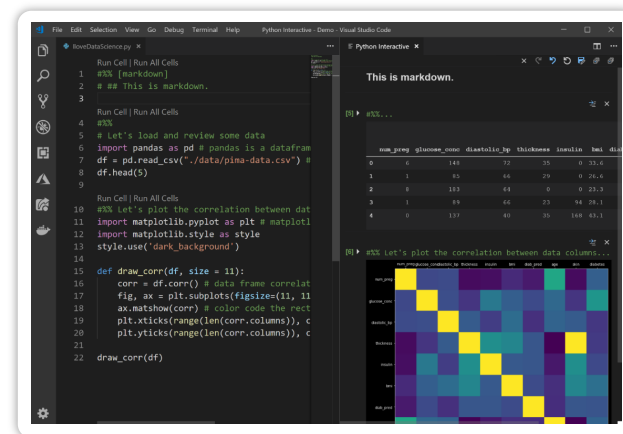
File Edit Selection View Go Debug Terminal Help Python Interactive - Demo - Visual Studio Code

IloveDataScience.py ×

Run Cell | Run All Cells
1 #%% [markdown]
2 # ## This is markdown.
3

Run Cell | Run All Cells
4 #%%
5 # Let's load and review some data
6 import pandas as pd # pandas is a datafram
7 df = pd.read_csv("./data/pima-data.csv") #
8 df.head(5)
9

Run Cell | Run All Cells
10 #%% Let's plot the correlation between dat
11 import matplotlib.pyplot as plt # matplotl
12 import matplotlib.style as style
13 style.use('dark_background')
14
15 def draw_corr(df, size = 11):
16 corr = df.corr() # data frame correlat
17 fig, ax = plt.subplots(figsize=(11, 11
18 ax.matshow(corr) # color code the rect
19 plt.xticks(range(len(corr.columns)), c
20 plt.yticks(range(len(corr.columns)), c
21
22 draw_corr(df)

Python Interactive ×

This is markdown.

[5] #%%...

| | num_preg | glucose_conc | diastolic_bp | thickness | insulin | bmi | dia |
|---|---|---|---|---|---|---|---|
| 0 | 6 | 148 | 72 | 35 | 0 | 33.6 | |
| 1 | 1 | 85 | 66 | 29 | 0 | 26.6 | |
| 2 | 8 | 183 | 64 | 0 | 0 | 23.3 | |
| 3 | 1 | 89 | 66 | 23 | 94 | 28.1 | |
| 4 | 0 | 137 | 40 | 35 | 168 | 43.1 | |

[6] #%% Let's plot the correlation between data columns...

num_preg glucose_conc diastolic_bp thickness insulin bmi diab_pred age skin diabetes
num_preg
glucose_conc
diastolic_bp
thickness
insulin
bmi
diab_pred